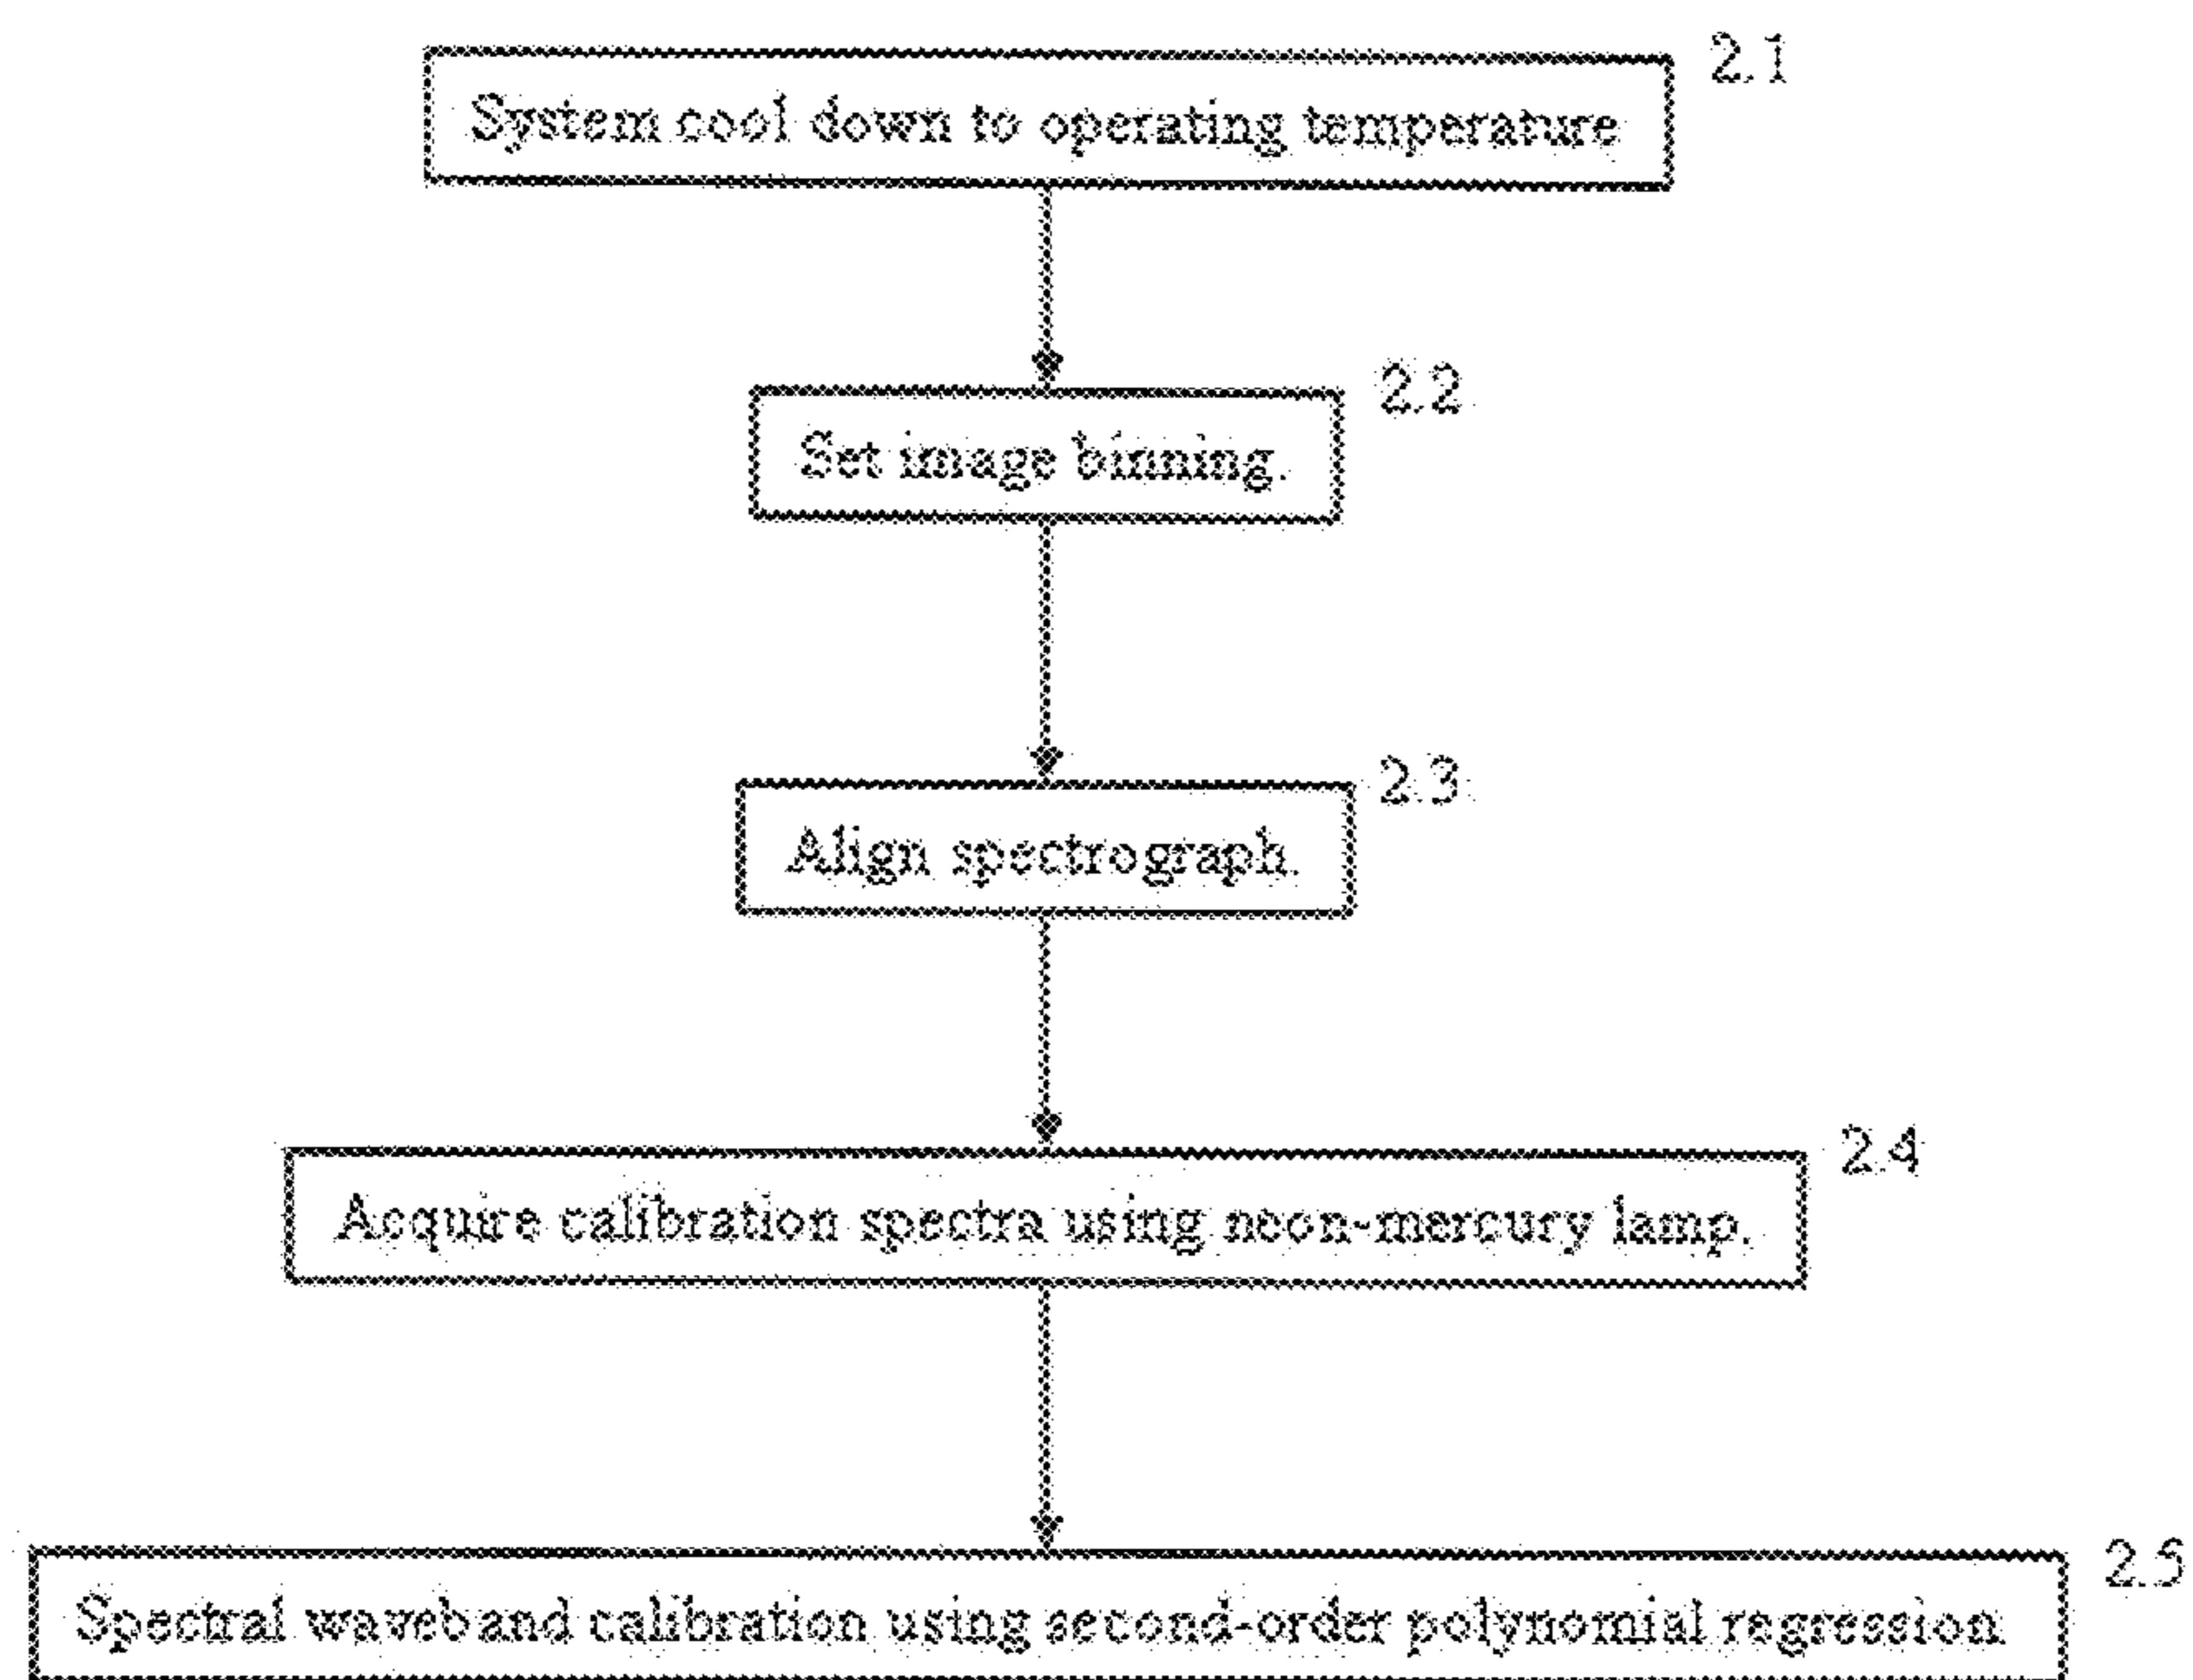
2.1
System cool down to operating temperature

2.2
Set image binning.

2.3
Align spectrograph.

2.4
Acquire calibration spectra using neon-mercury lamp.

2.5
Spectral waveband calibration using second-order polynomial regression